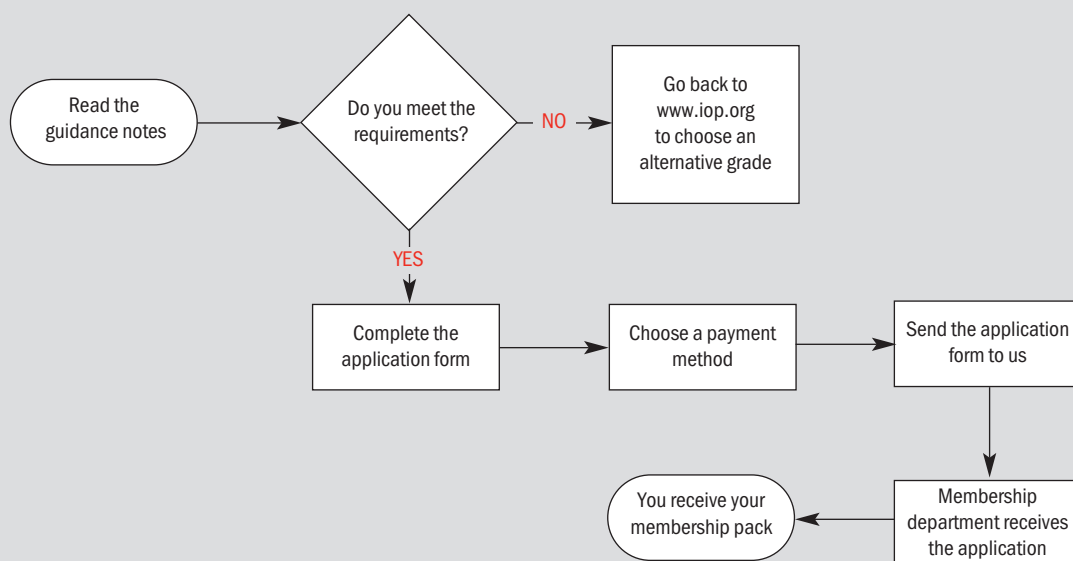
Read the guidance notes

Do you meet the requirements?

NO

Go back to www.iop.org to choose an alternative grade

YES

Complete the application form

Choose a payment method

Send the application form to us

Membership department receives the application

You receive your membership pack